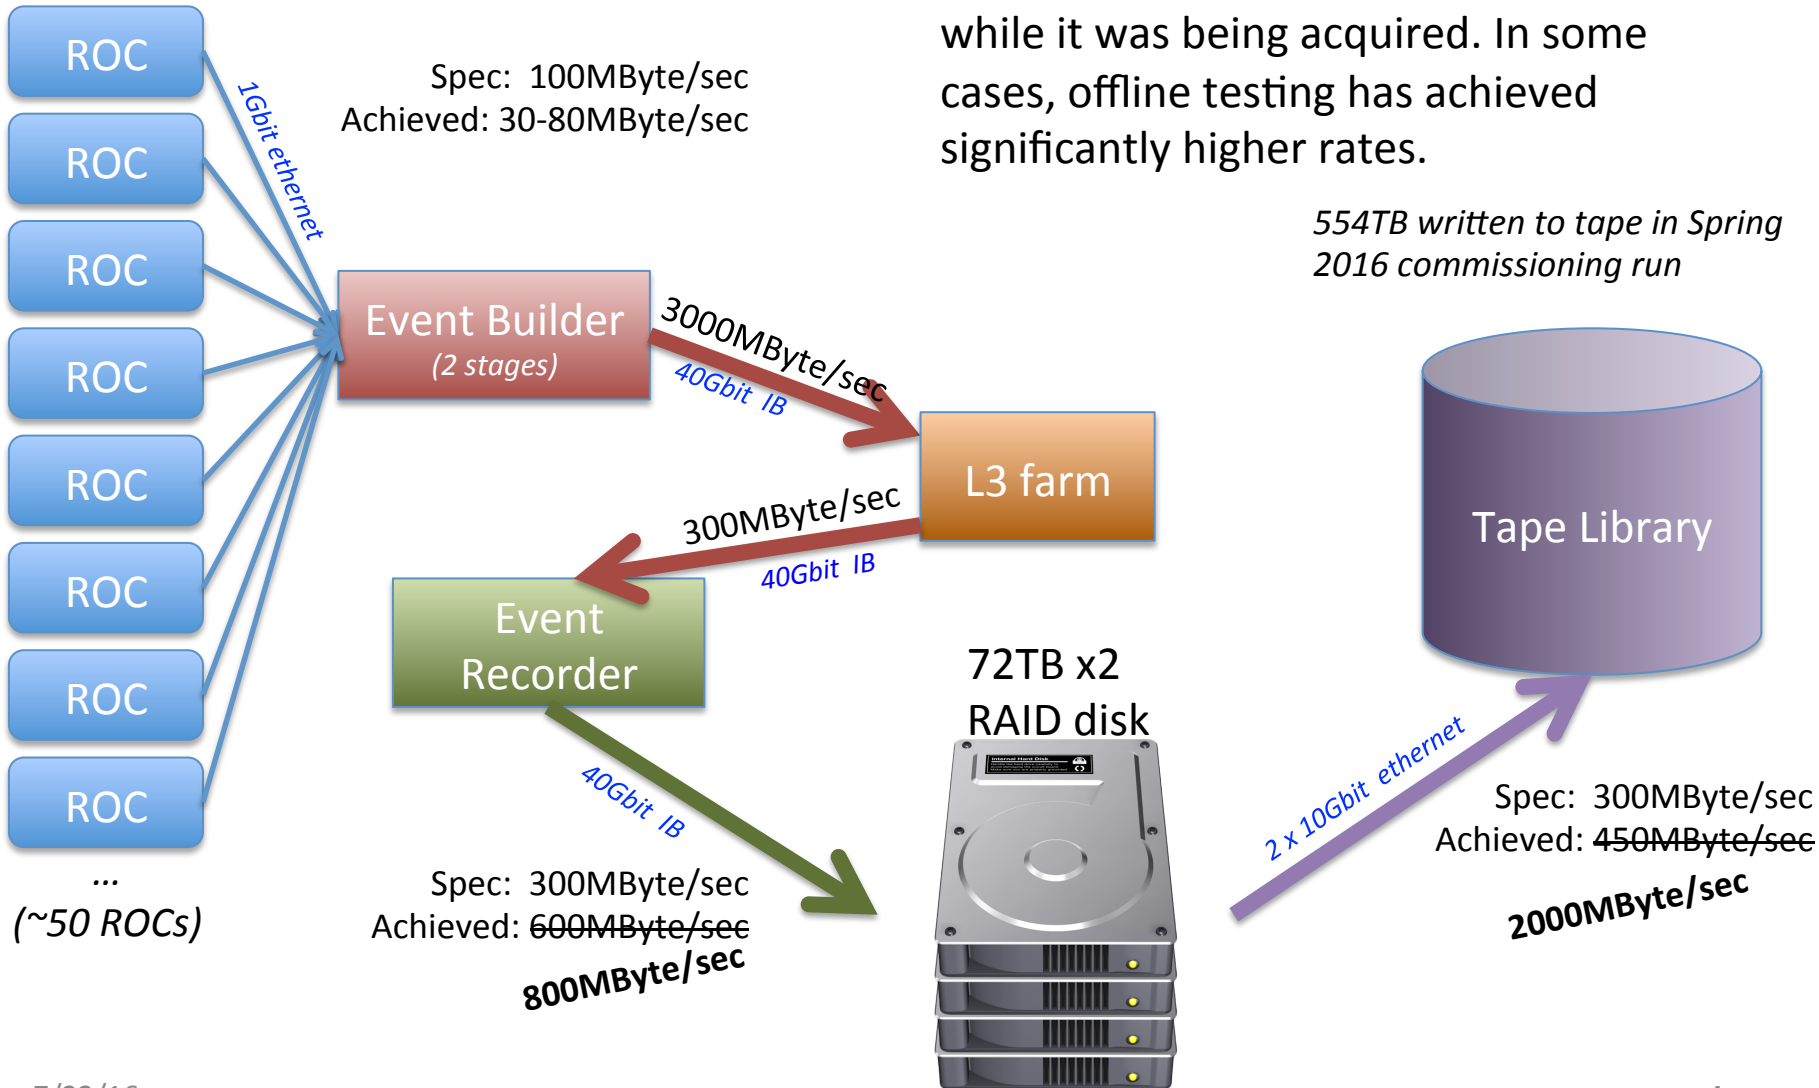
while it was being acquired. In some cases, offline testing has achieved significantly higher rates.

ROC
ROC
ROC
ROC
ROC
ROC
ROC
ROC
...
(~50 ROCs)

1Gbit ethernet

Spec: 100MByte/sec
Achieved: 30-80MByte/sec

Event Builder
(2 stages)

3000MByte/sec
40Gbit IB

L3 farm

300MByte/sec
40Gbit IB

Event Recorder

40Gbit IB

Spec: 300MByte/sec
Achieved: ~~600MByte/sec~~
800MByte/sec

72TB x2
RAID disk

554TB written to tape in Spring 2016 commissioning run

Tape Library

2 x 10Gbit ethernet

Spec: 300MByte/sec
Achieved: ~~450MByte/sec~~
2000MByte/sec

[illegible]